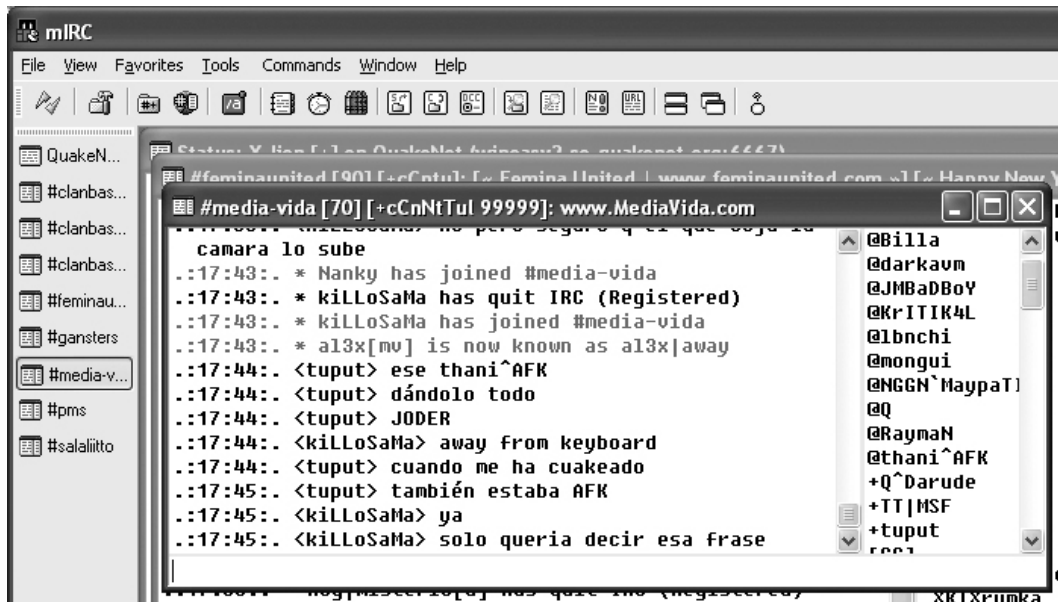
mIRC

File View Favorites Tools Commands Window Help

QuakeN...
#clanbas...
#clanbas...
#clanbas...
#feminau...
#gansters
#media-v...
#pms
#salaliitto

Status: X-lion [+] on QuakeNet (irc.quakenet.org:6667)

#feminaunited [90] [+cCntul]: [~ Femina United | www.feminaunited.com »] [~ Happy New Y

#media-vida [70] [+cCnNtTul 99999]: www.MediaVida.com

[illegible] camara lo sube
.:17:43:. * Nanky has joined #media-vida
.:17:43:. * kiLLoSaMa has quit IRC (Registered)
.:17:43:. * kiLLoSaMa has joined #media-vida
.:17:43:. * al3x[mv] is now known as al3x|away
.:17:44:. <tuput> ese thani^AFK
.:17:44:. <tuput> dándolo todo
.:17:44:. <tuput> JODER
.:17:44:. <kiLLoSaMa> away from keyboard
.:17:44:. <tuput> cuando me ha cuakeado
.:17:45:. <tuput> también estaba AFK
.:17:45:. <kiLLoSaMa> ya
.:17:45:. <kiLLoSaMa> solo queria decir esa frase

@Billa
@darkavm
@JMBaDBoY
@KrITIK4L
@lbnchi
@mongui
@NGGN`MaypaT]
@Q
@RaymaN
@thani^AFK
+Q^Darude
+TT|MSF
+tuput

XKTXrumka